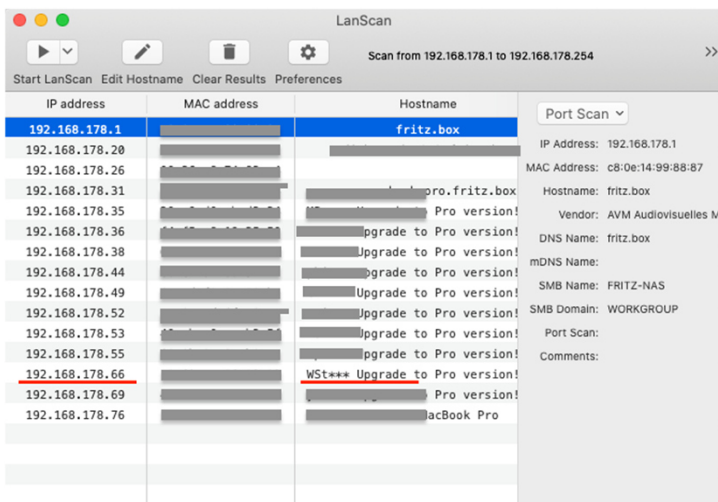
LanScan

Start LanScan Edit Hostname Clear Results Preferences

Scan from 192.168.178.1 to 192.168.178.254

| IP address | MAC address | Hostname |
|---|---|---|
| 192.168.178.1 | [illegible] | fritz.box |
| 192.168.178.20 | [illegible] | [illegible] |
| 192.168.178.26 | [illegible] | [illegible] |
| 192.168.178.31 | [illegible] | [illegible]pro.fritz.box |
| 192.168.178.35 | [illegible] | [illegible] Pro version! |
| 192.168.178.36 | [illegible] | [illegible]Upgrade to Pro version! |
| 192.168.178.38 | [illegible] | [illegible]Upgrade to Pro version! |
| 192.168.178.44 | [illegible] | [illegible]pgrade to Pro version! |
| 192.168.178.49 | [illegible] | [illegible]Upgrade to Pro version! |
| 192.168.178.52 | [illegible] | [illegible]Upgrade to Pro version! |
| 192.168.178.53 | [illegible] | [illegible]Upgrade to Pro version! |
| 192.168.178.55 | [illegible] | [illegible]pgrade to Pro version! |
| 192.168.178.66 | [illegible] | WSt*** Upgrade to Pro version! |
| 192.168.178.69 | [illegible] | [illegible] Pro version! |
| 192.168.178.76 | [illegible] | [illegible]acBook Pro |

Port Scan

IP Address: 192.168.178.1
MAC Address: c8:0e:14:99:88:87
Hostname: fritz.box
Vendor: AVM Audiovisuelles M
DNS Name: fritz.box
mDNS Name:
SMB Name: FRITZ-NAS
SMB Domain: WORKGROUP
Port Scan:
Comments: